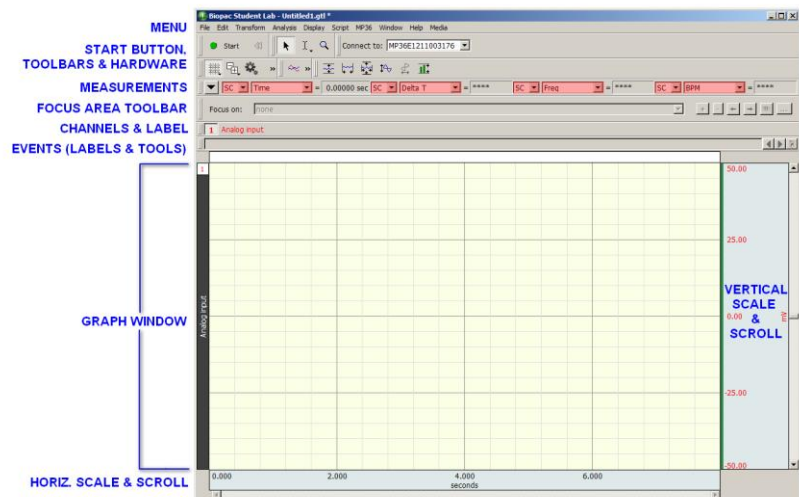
MENU
START BUTTON, TOOLBARS & HARDWARE
MEASUREMENTS
FOCUS AREA TOOLBAR
CHANNELS & LABEL
EVENTS (LABELS & TOOLS)
GRAPH WINDOW
HORIZ. SCALE & SCROLL

Biopac Student Lab - Untitled1.gtl *
File Edit Transform Analysis Display Script MP36 Window Help Media
Start
Connect to: MP36E1211003176
SC Time = 0.00000 sec SC Delta T = **** SC Freq = **** SC BPM = ****
Focus on: none
1 Analog input
1
Analog input
50.00
25.00
0.00
-25.00
-50.00
mV
VERTICAL SCALE & SCROLL
0.000
2.000
4.000
6.000
seconds